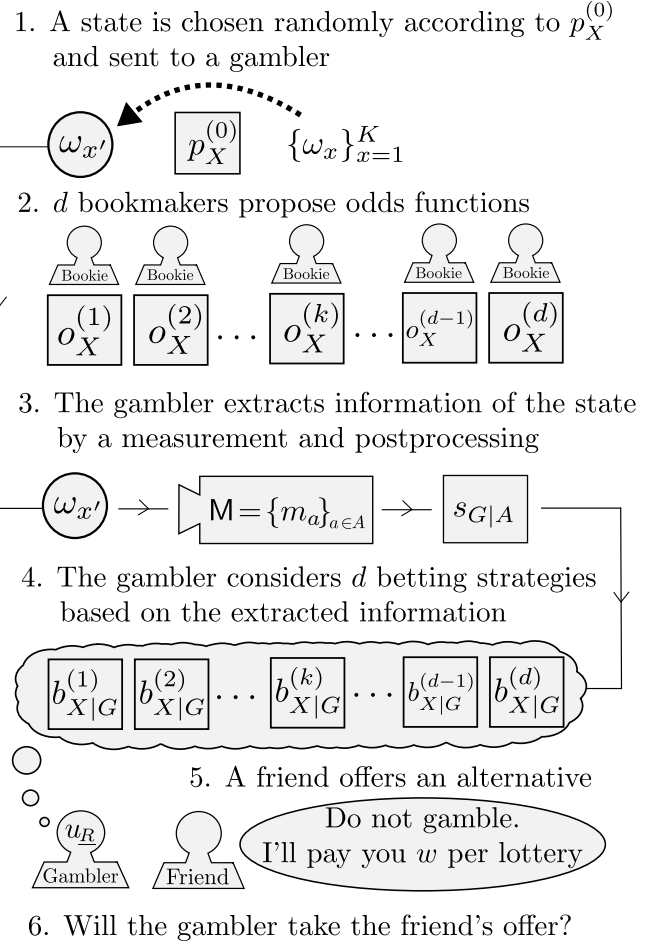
1. A state is chosen randomly according to $p_X^{(0)}$ and sent to a gambler

$\omega_{x'}$ $p_X^{(0)}$ $\{\omega_x\}_{x=1}^K$

2. $d$ bookmakers propose odds functions

Bookie Bookie Bookie Bookie Bookie

$o_X^{(1)}$ $o_X^{(2)}$ $\cdots$ $o_X^{(k)}$ $\cdots$ $o_X^{(d-1)}$ $o_X^{(d)}$

3. The gambler extracts information of the state by a measurement and postprocessing

$\omega_{x'}$ $\mathsf{M}=\{m_a\}_{a\in A}$ $s_{G|A}$

4. The gambler considers $d$ betting strategies based on the extracted information

$b_{X|G}^{(1)}$ $b_{X|G}^{(2)}$ $\cdots$ $b_{X|G}^{(k)}$ $\cdots$ $b_{X|G}^{(d-1)}$ $b_{X|G}^{(d)}$

5. A friend offers an alternative

$u_R$ Gambler Friend

Do not gamble. I'll pay you $w$ per lottery

6. Will the gambler take the friend's offer?